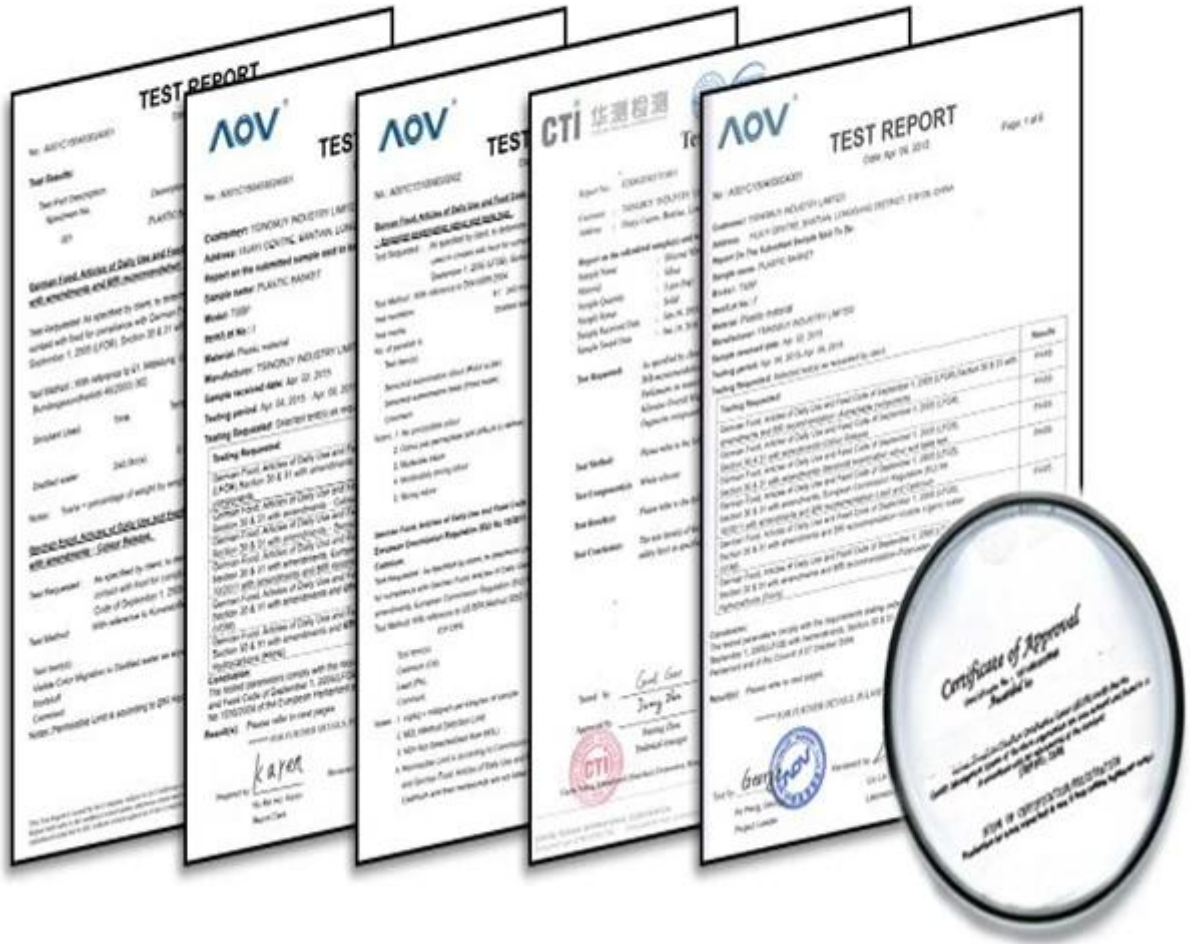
TEST REPORT

Test Results:

German Food, Articles of Daily Use and Feed

AOV

TEST

Customer: TSINGNUY INDUSTRY LIMITED

Sample name: PLASTIC BASKET

Model: TSBP

Material: Plastic material

Sample received date: Apr. 22, 2015

Testing period: Apr. 04, 2015 - Apr. 09, 2015

Testing Requested:

Conclusion

Result(s): Please refer to next pages

Karen

AOV

TEST

CTI 华测检测

Te

Test Requested:

Test Method:

Test Conclusion:

CTI

AOV

TEST REPORT

Date: Apr. 09, 2015

Page 1 of 6

Customer: TSINGNUY INDUSTRY LIMITED

Report On The Submitted Sample Said To Be:

Sample name: PLASTIC BASKET

Model: TSBP

Material: Plastic material

Manufacturer: TSINGNUY INDUSTRY LIMITED

Sample received date: Apr. 22, 2015

Testing period: Apr. 04, 2015 - Apr. 09, 2015

Testing Requested:

Results

PASS

PASS

PASS

PASS

PASS

Conclusion:

Result(s): Please refer to next pages

Certificate of Approval

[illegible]